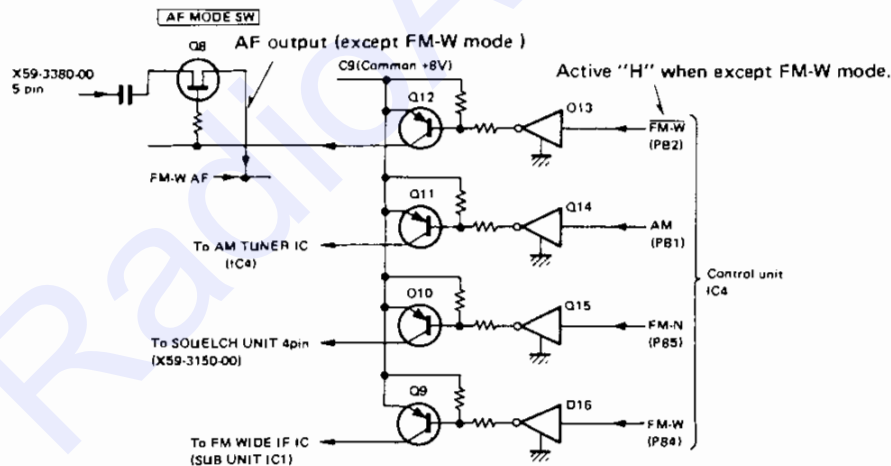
AF MODE SW

Q8

AF output (except FM-W mode)

X59-3380-00 5 pin

C9(Comman +8V)

Active "H" when except FM-W mode.

Q12

Q13

$\overline{FM\text{-}W}$ (PB2)

FM-W AF

Q11

Q14

AM (PB1)

To AM TUNER IC (IC4)

Control unit IC4

Q10

Q15

FM-N (PB5)

To SOUELCH UNIT 4pin (X59-3150-00)

Q9

D16

FM-W (PB4)

To FM WIDE IF IC (SUB UNIT IC1)